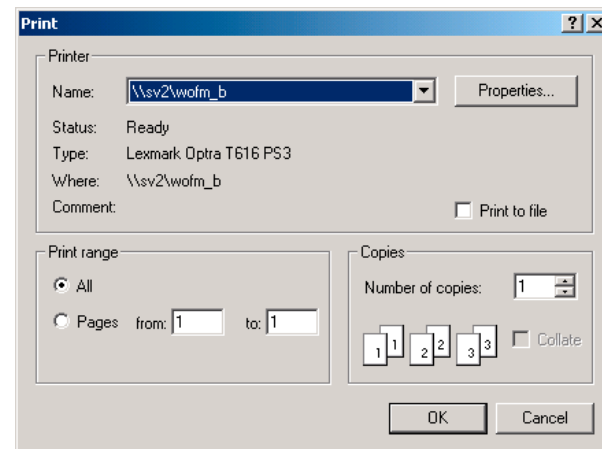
Print

?

X

Printer

Name: \\sv2\wofm_b

Properties...

Status: Ready

Type: Lexmark Optra T616 PS3

Where: \\sv2\wofm_b

Comment:

Print to file

Print range

All

Pages from: 1 to: 1

Copies

Number of copies: 1

1 1 2 2 3 3

Collate

OK

Cancel